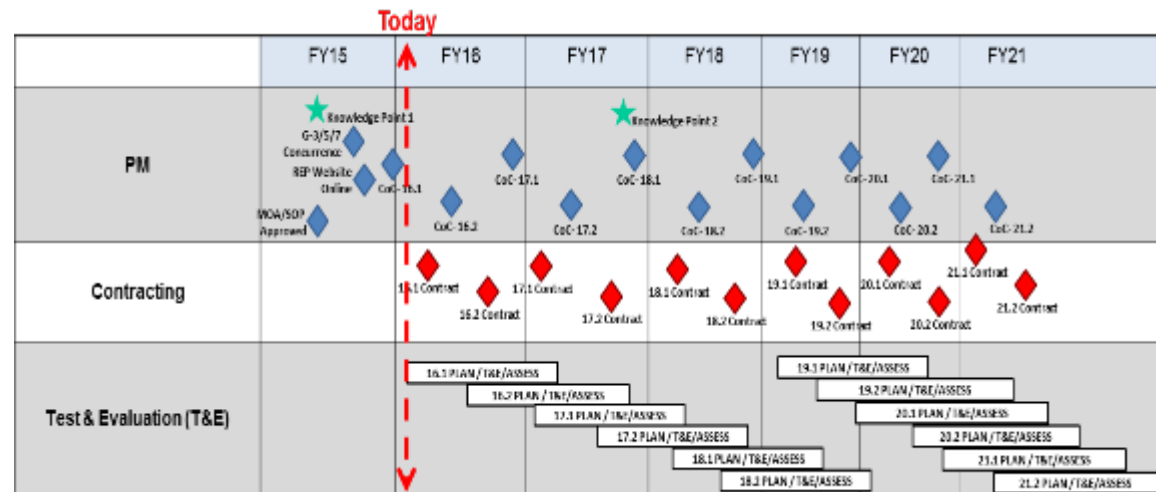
Today

| | FY15 | FY16 | FY17 | FY18 | FY19 | FY20 | FY21 |
|---|---|---|---|---|---|---|---|
| PM | Knowledge Point 1, G-3/5/7 Concurrence, REP Website Online, MOA/SOP Approved | CoC-16.1, CoC-16.2 | CoC-17.1, CoC-17.2, Knowledge Point 2 | CoC-18.1, CoC-18.2 | CoC-19.1, CoC-19.2 | CoC-20.1, CoC-20.2 | CoC-21.1, CoC-21.2 |
| Contracting | | 16.1 Contract, 16.2 Contract | 17.1 Contract, 17.2 Contract | 18.1 Contract, 18.2 Contract | 19.1 Contract, 19.2 Contract | 20.1 Contract, 20.2 Contract | 21.1 Contract, 21.2 Contract |
| Test & Evaluation (T&E) | | 16.1 PLAN / T&E/ASSESS, 16.2 PLAN / T&E/ASSESS | 17.1 PLAN / T&E/ASSESS, 17.2 PLAN / T&E/ASSESS | 18.1 PLAN / T&E/ASSESS, 18.2 PLAN / T&E/ASSESS | 19.1 PLAN / T&E/ASSESS, 19.2 PLAN / T&E/ASSESS | 20.1 PLAN / T&E/ASSESS, 20.2 PLAN / T&E/ASSESS | 21.1 PLAN / T&E/ASSESS, 21.2 PLAN / T&E/ASSESS |